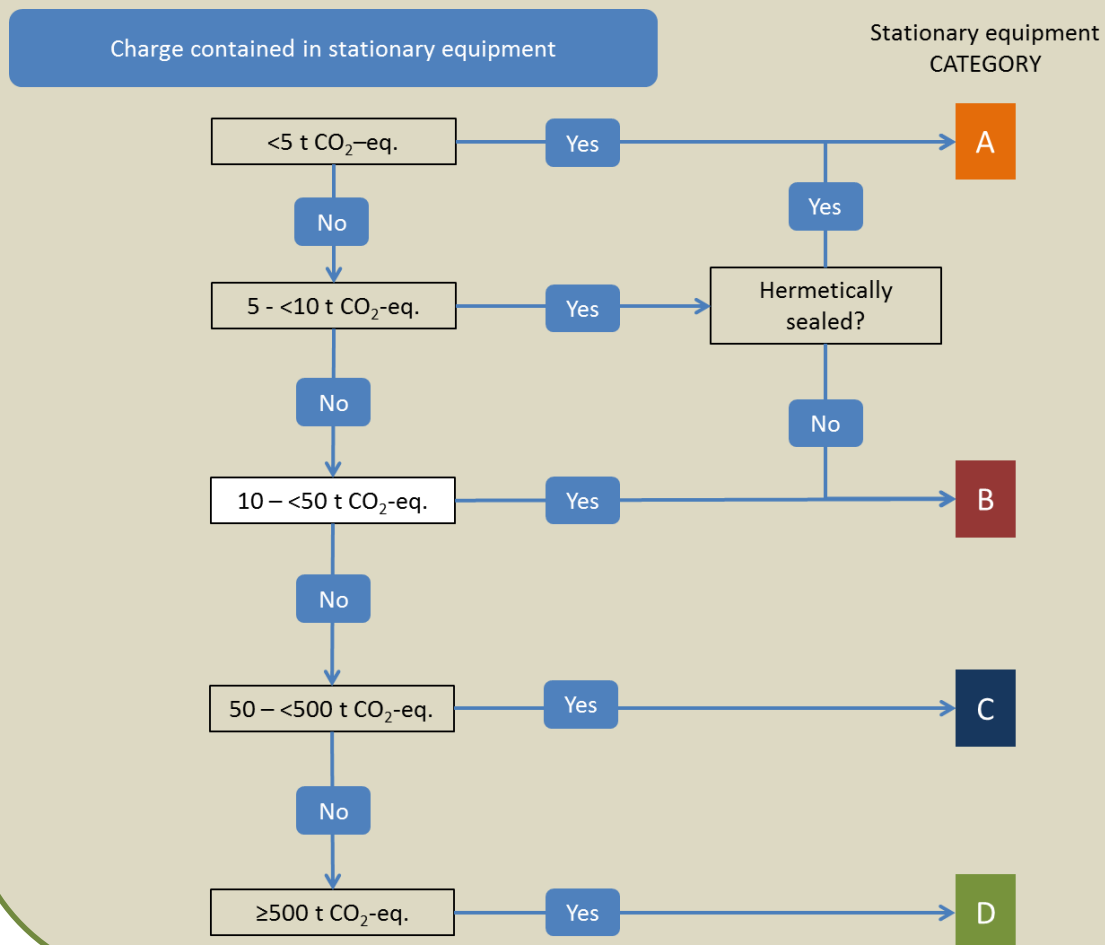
Charge contained in stationary equipment

Stationary equipment CATEGORY

<5 t $CO_2$–eq.

Yes

A

Yes

No

5 - <10 t $CO_2$-eq.

Yes

Hermetically sealed?

No

No

10 – <50 t $CO_2$-eq.

Yes

B

No

50 – <500 t $CO_2$-eq.

Yes

C

No

≥500 t $CO_2$-eq.

Yes

D